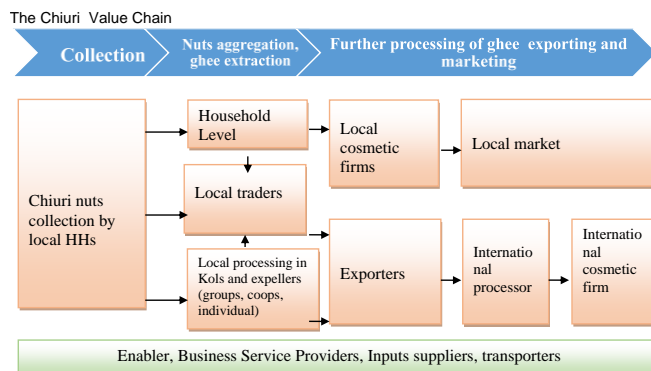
The Chiuri Value Chain

Collection

Nuts aggregation, ghee extraction

Further processing of ghee exporting and marketing

Chiuri nuts collection by local HHs

Household Level

Local traders

Local processing in Kols and expellers (groups, coops, individual)

Local cosmetic firms

Local market

Exporters

Internatio nal processor

Internatio nal cosmetic firm

Enabler, Business Service Providers, Inputs suppliers, transporters